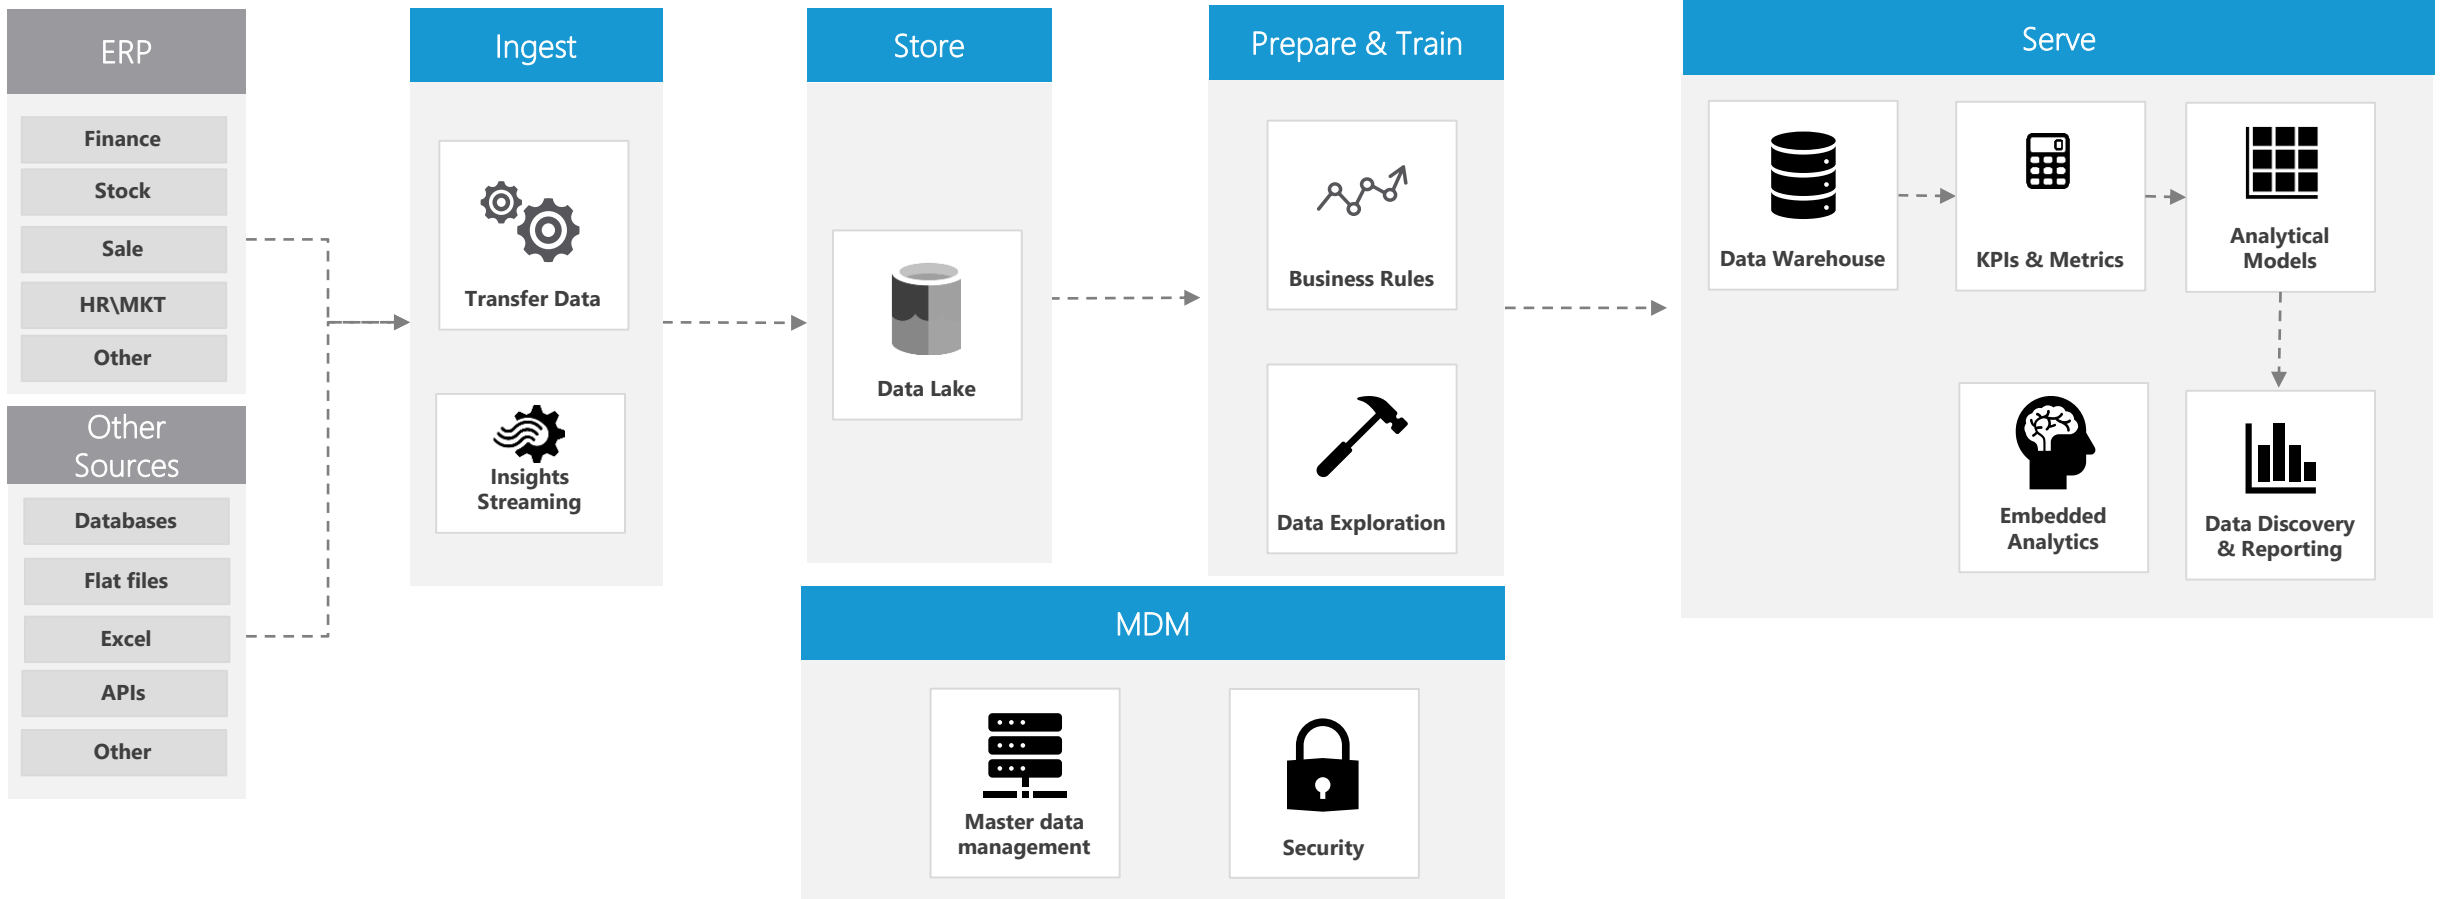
ERP

Finance

Stock

Sale

HR\MKT

Other

Other Sources

Databases

Flat files

Excel

APIs

Other

Ingest

Transfer Data

Insights Streaming

Store

Data Lake

Prepare & Train

Business Rules

Data Exploration

Serve

Data Warehouse

KPIs & Metrics

Analytical Models

Embedded Analytics

Data Discovery & Reporting

MDM

Master data management

Security